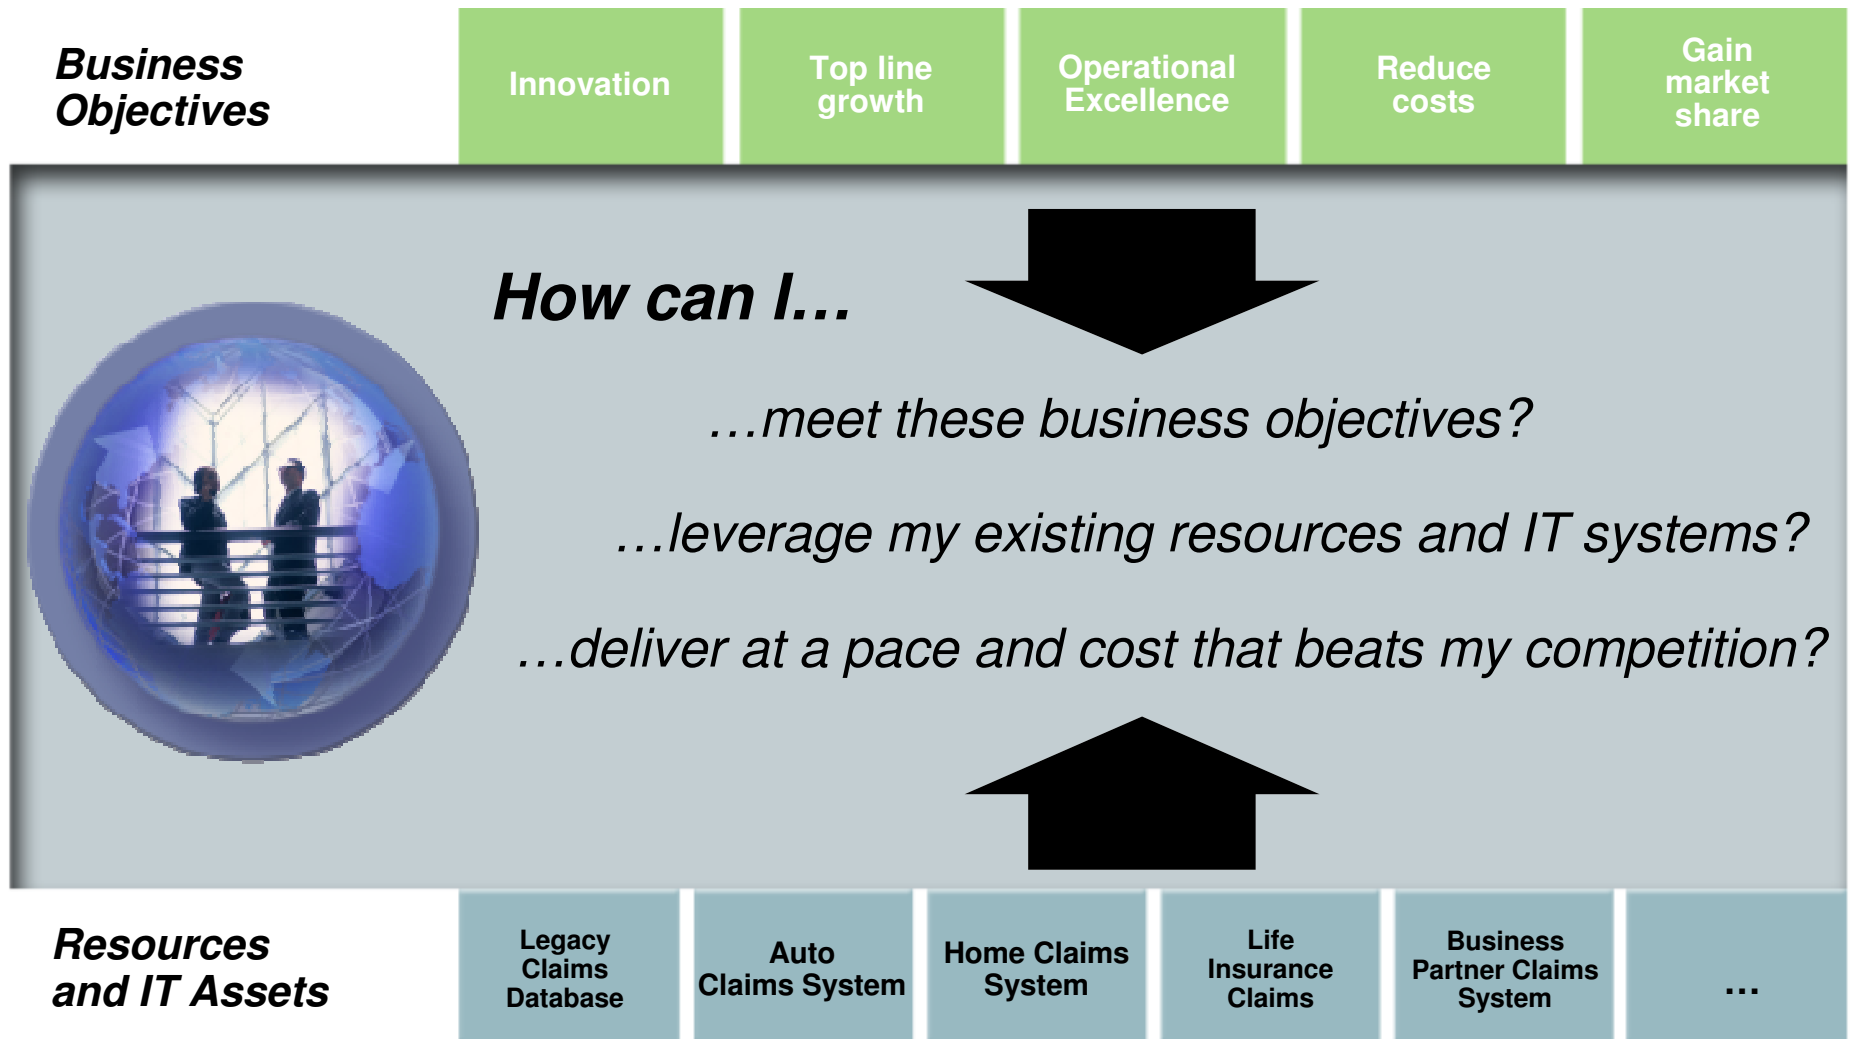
Business Objectives

| Innovation | Top line growth | Operational Excellence | Reduce costs | Gain market share |
|---|---|---|---|---|

How can I…

…meet these business objectives?

…leverage my existing resources and IT systems?

…deliver at a pace and cost that beats my competition?

Resources and IT Assets

| Legacy Claims Database | Auto Claims System | Home Claims System | Life Insurance Claims | Business Partner Claims System | … |
|---|---|---|---|---|---|